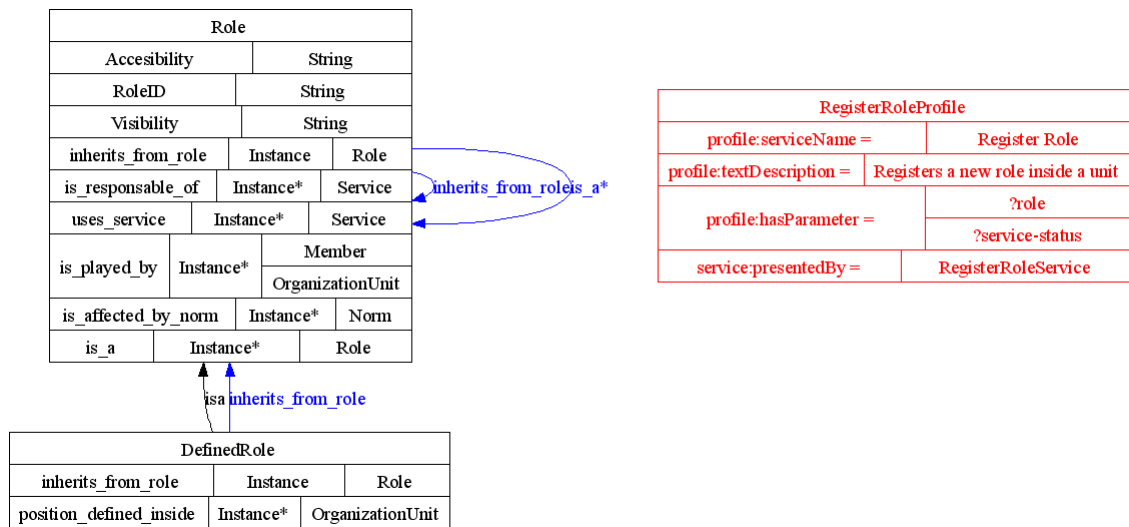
| Role | | |
|---|---|---|
| Accesibility | String | |
| RoleID | String | |
| Visibility | String | |
| inherits_from_role | Instance | Role |
| is_responsable_of | Instance* | Service |
| uses_service | Instance* | Service |
| is_played_by | Instance* | Member |
| | | OrganizationUnit |
| is_affected_by_norm | Instance* | Norm |
| is_a | Instance* | Role |

inherits_from_roleis_a*

isa inherits_from_role

| DefinedRole | | |
|---|---|---|
| inherits_from_role | Instance | Role |
| position_defined_inside | Instance* | OrganizationUnit |

| RegisterRoleProfile | |
|---|---|
| profile:serviceName = | Register Role |
| profile:textDescription = | Registers a new role inside a unit |
| profile:hasParameter = | ?role |
| | ?service-status |
| service:presentedBy = | RegisterRoleService |